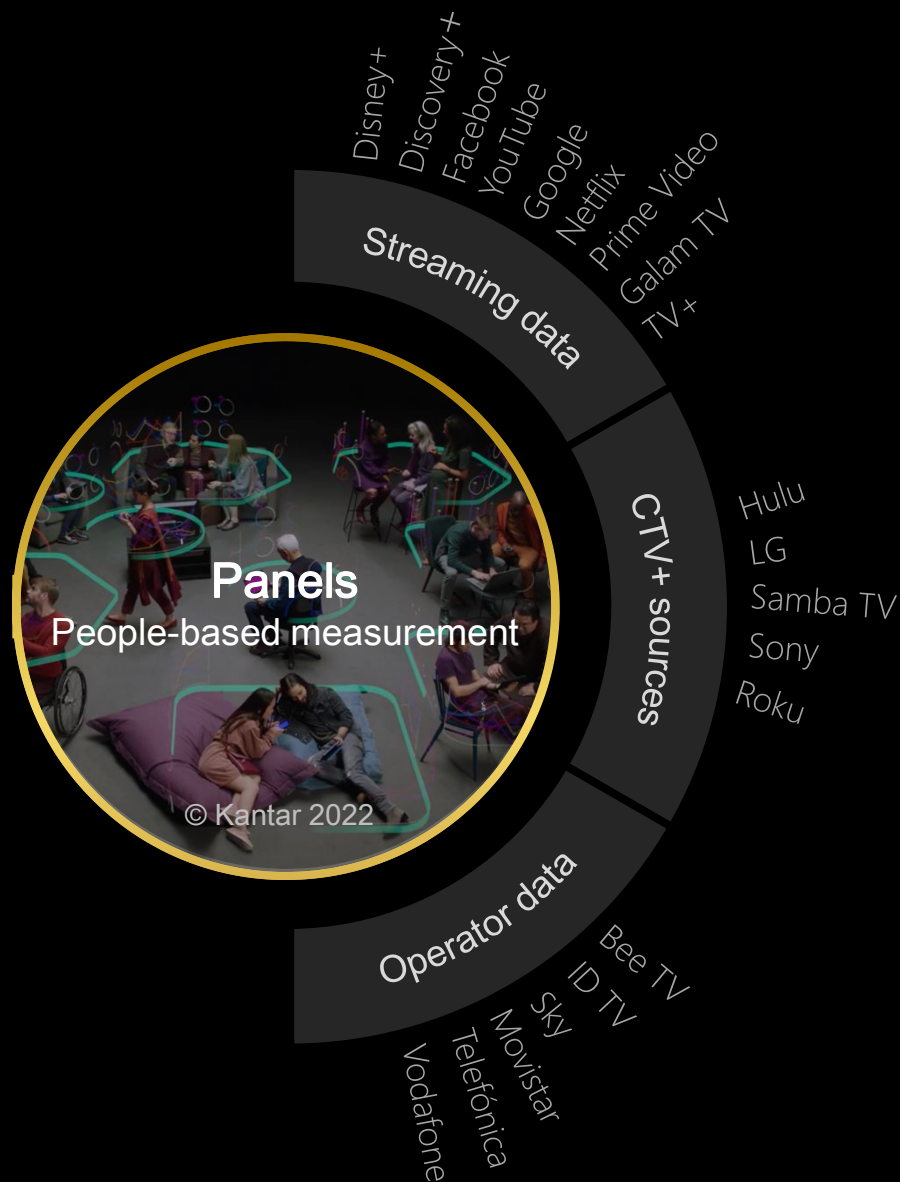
Disney+
Discovery+
Facebook
YouTube
Google
Netflix
Prime Video
Galam TV
TV+

Streaming data

CTV+ sources

Hulu
LG
Samba TV
Sony
Roku

Panels
People-based measurement

© Kantar 2022

Operator data

Bee TV
ID TV
Sky
Movistar
Telefónica
Vodafone